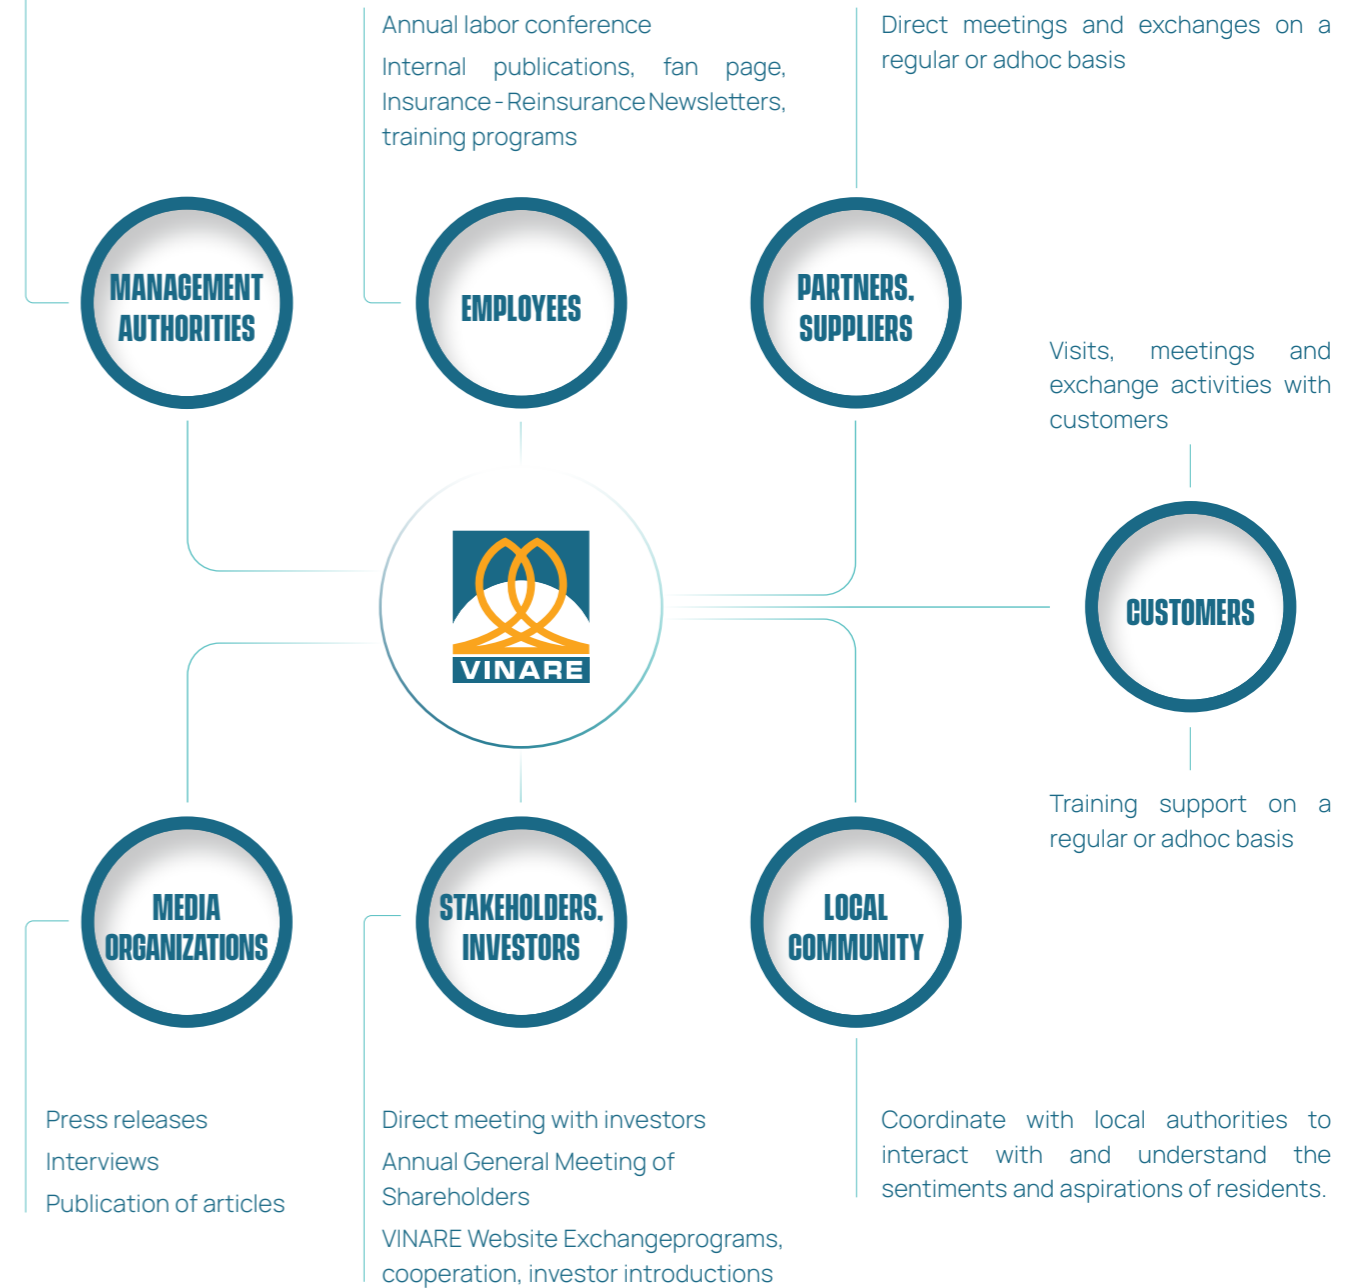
Annual labor conference

Internal publications, fan page, Insurance - Reinsurance Newsletters, training programs

Direct meetings and exchanges on a regular or adhoc basis

MANAGEMENT AUTHORITIES

EMPLOYEES

PARTNERS, SUPPLIERS

Visits, meetings and exchange activities with customers

VINARE

CUSTOMERS

Training support on a regular or adhoc basis

MEDIA ORGANIZATIONS

STAKEHOLDERS, INVESTORS

LOCAL COMMUNITY

Press releases

Interviews

Publication of articles

Direct meeting with investors

Annual General Meeting of Shareholders

VINARE Website Exchangeprograms, cooperation, investor introductions

Coordinate with local authorities to interact with and understand the sentiments and aspirations of residents.